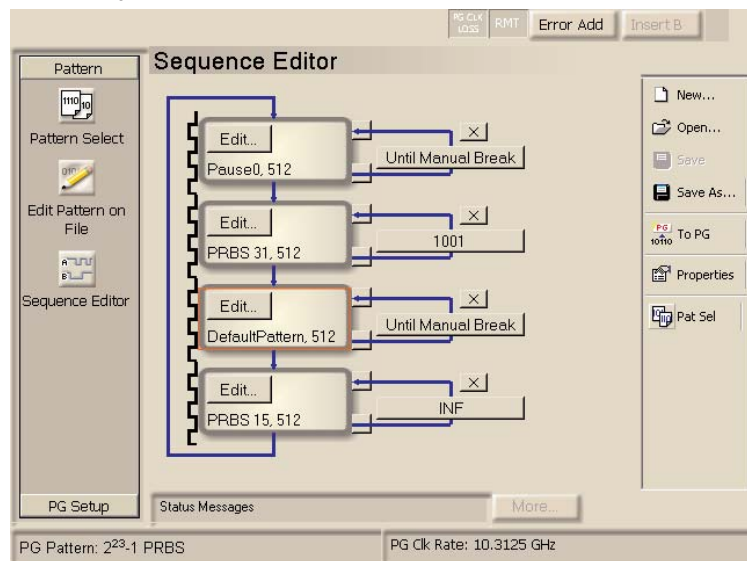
PG CLK LOSS RMT Error Add Insert B

Pattern

1110 10

Pattern Select

Edit Pattern on File

Sequence Editor

PG Setup

Sequence Editor

Edit...
Pause0, 512
×
Until Manual Break

Edit...
PRBS 31, 512
×
1001

Edit...
DefaultPattern, 512
×
Until Manual Break

Edit...
PRBS 15, 512
×
INF

New...
Open...
Save
Save As...
To PG
Properties
Pat Sel

Status Messages
More...

PG Pattern: $2^{23}$-1 PRBS
PG Clk Rate: 10.3125 GHz